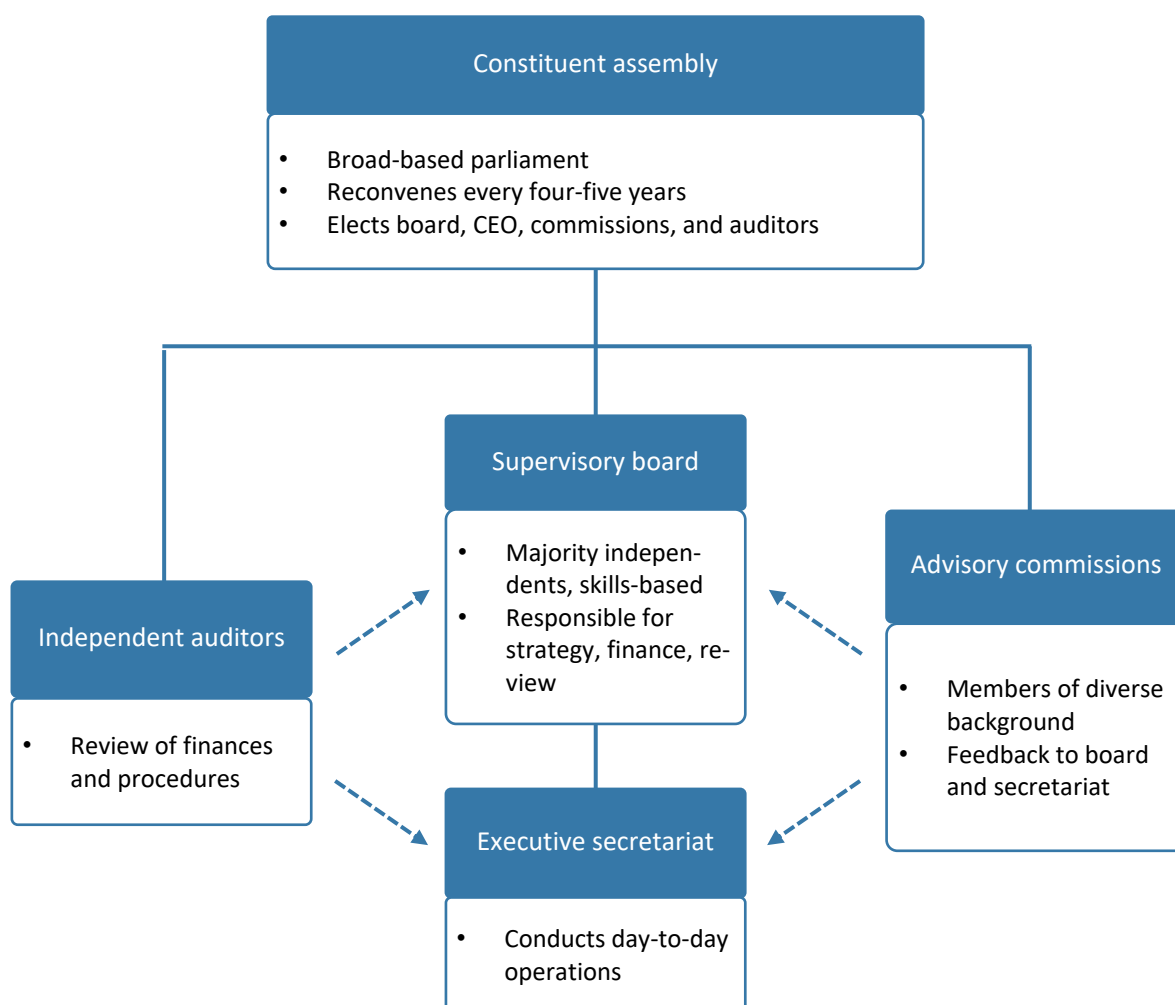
Constituent assembly

• Broad-based parliament
• Reconvenes every four-five years
• Elects board, CEO, commissions, and auditors

Supervisory board

• Majority independents, skills-based
• Responsible for strategy, finance, review

Advisory commissions

• Members of diverse background
• Feedback to board and secretariat

Independent auditors

• Review of finances and procedures

Executive secretariat

• Conducts day-to-day operations